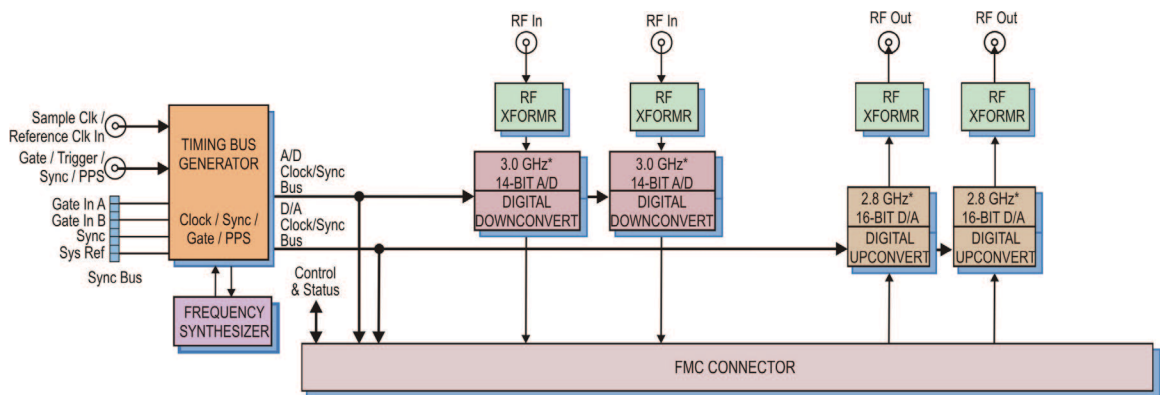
RF In
RF In
RF Out
RF Out

Sample Clk / Reference Clk In
Gate / Trigger / Sync / PPS
Gate In A
Gate In B
Sync
Sys Ref
Sync Bus

TIMING BUS GENERATOR
Clock / Sync / Gate / PPS

A/D Clock/Sync Bus
D/A Clock/Sync Bus

FREQUENCY SYNTHESIZER

Control & Status

RF XFORMR
3.0 GHz* 14-BIT A/D
DIGITAL DOWNCONVERT

RF XFORMR
3.0 GHz* 14-BIT A/D
DIGITAL DOWNCONVERT

RF XFORMR
2.8 GHz* 16-BIT D/A
DIGITAL UPCONVERT

RF XFORMR
2.8 GHz* 16-BIT D/A
DIGITAL UPCONVERT

FMC CONNECTOR